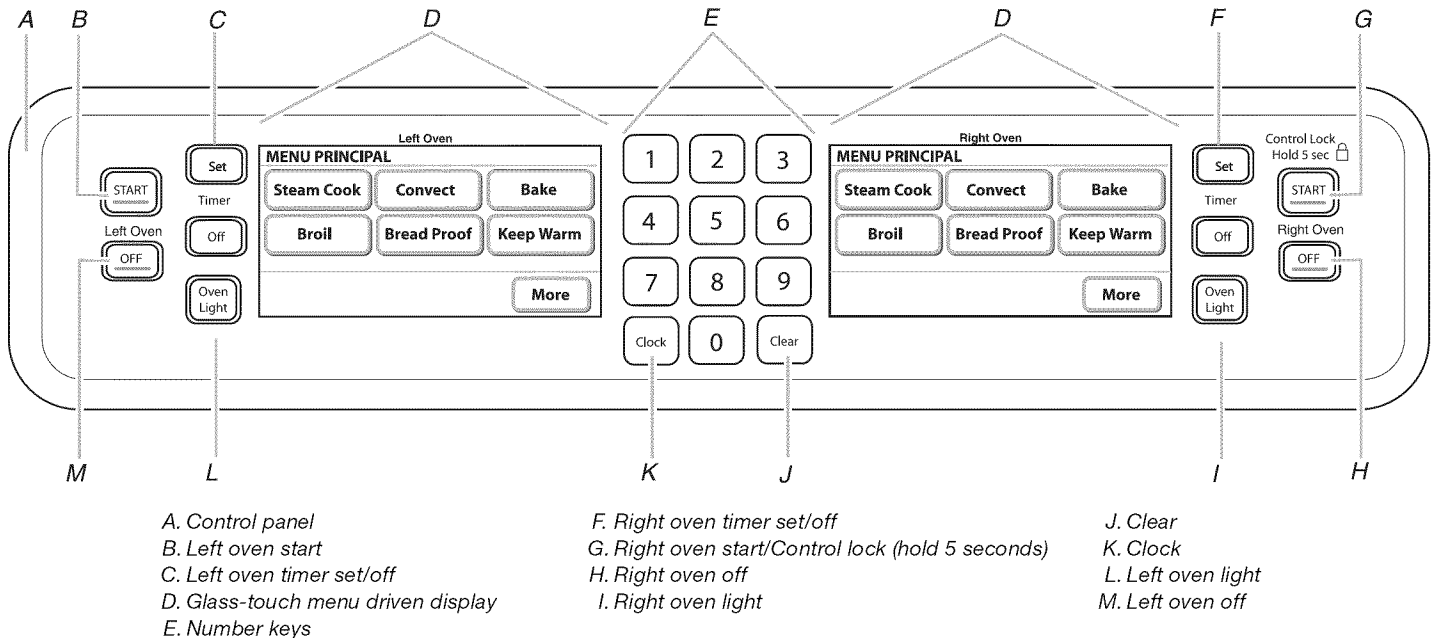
A B C D E D F G

Left Oven
MENU PRINCIPAL
Steam Cook Convect Bake
Broil Bread Proof Keep Warm
More

START
Left Oven
OFF
Set
Timer
Off
Oven Light

1 2 3
4 5 6
7 8 9
Clock 0 Clear

Right Oven
MENU PRINCIPAL
Steam Cook Convect Bake
Broil Bread Proof Keep Warm
More

Set
Timer
Off
Oven Light

Control Lock
Hold 5 sec
START
Right Oven
OFF

M L K J I H

A. Control panel
B. Left oven start
C. Left oven timer set/off
D. Glass-touch menu driven display
E. Number keys

F. Right oven timer set/off
G. Right oven start/Control lock (hold 5 seconds)
H. Right oven off
I. Right oven light

J. Clear
K. Clock
L. Left oven light
M. Left oven off